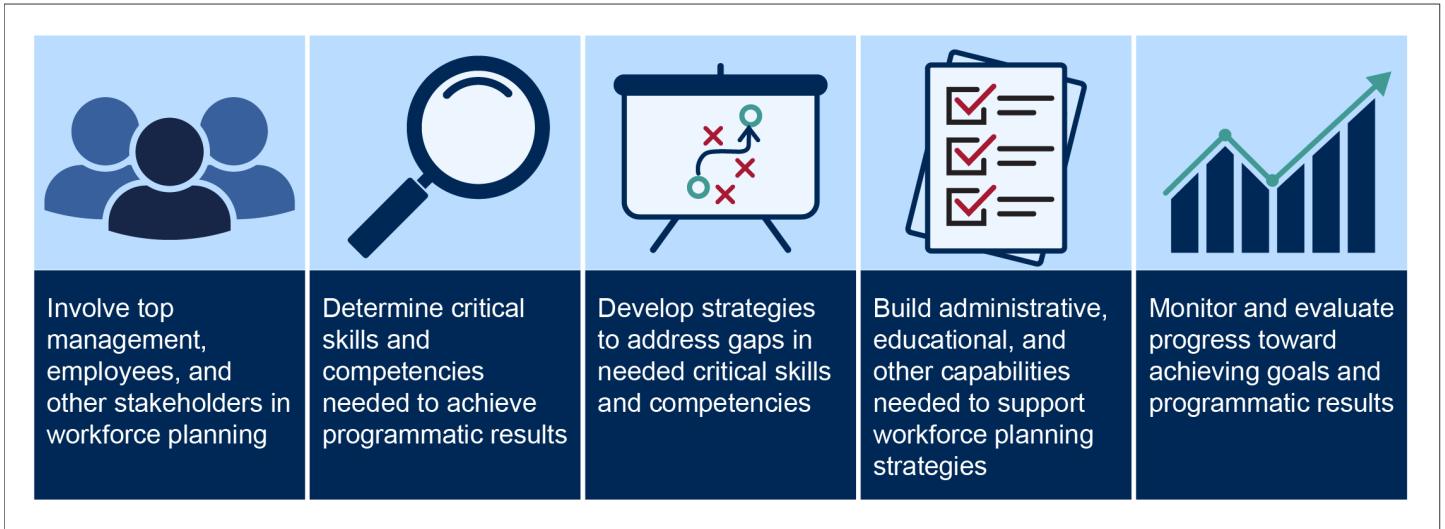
Involve top management, employees, and other stakeholders in workforce planning

Determine critical skills and competencies needed to achieve programmatic results

Develop strategies to address gaps in needed critical skills and competencies

Build administrative, educational, and other capabilities needed to support workforce planning strategies

Monitor and evaluate progress toward achieving goals and programmatic results